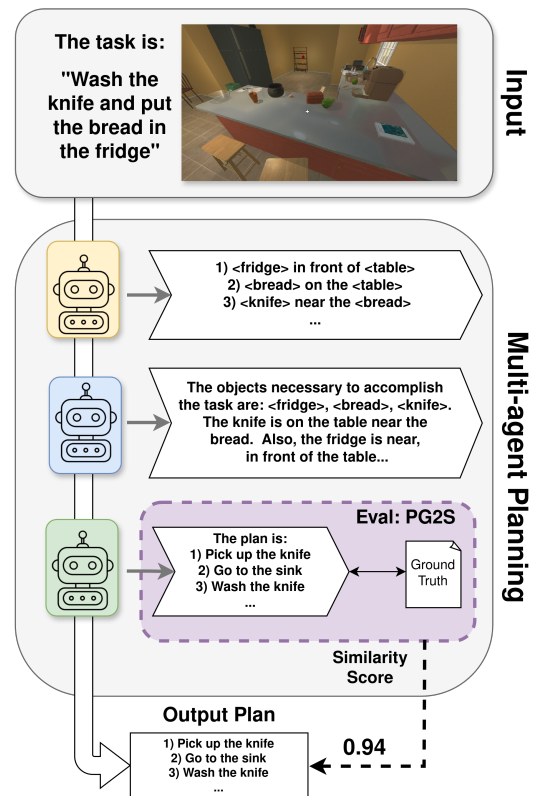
The task is:

"Wash the knife and put the bread in the fridge"

Input

Multi-agent Planning

1) <fridge> in front of <table>
2) <bread> on the <table>
3) <knife> near the <bread>
...

The objects necessary to accomplish the task are: <fridge>, <bread>, <knife>. The knife is on the table near the bread. Also, the fridge is near, in front of the table...

Eval: PG2S

The plan is:
1) Pick up the knife
2) Go to the sink
3) Wash the knife
...

Ground Truth

Similarity Score

Output Plan

1) Pick up the knife
2) Go to the sink
3) Wash the knife
...

0.94